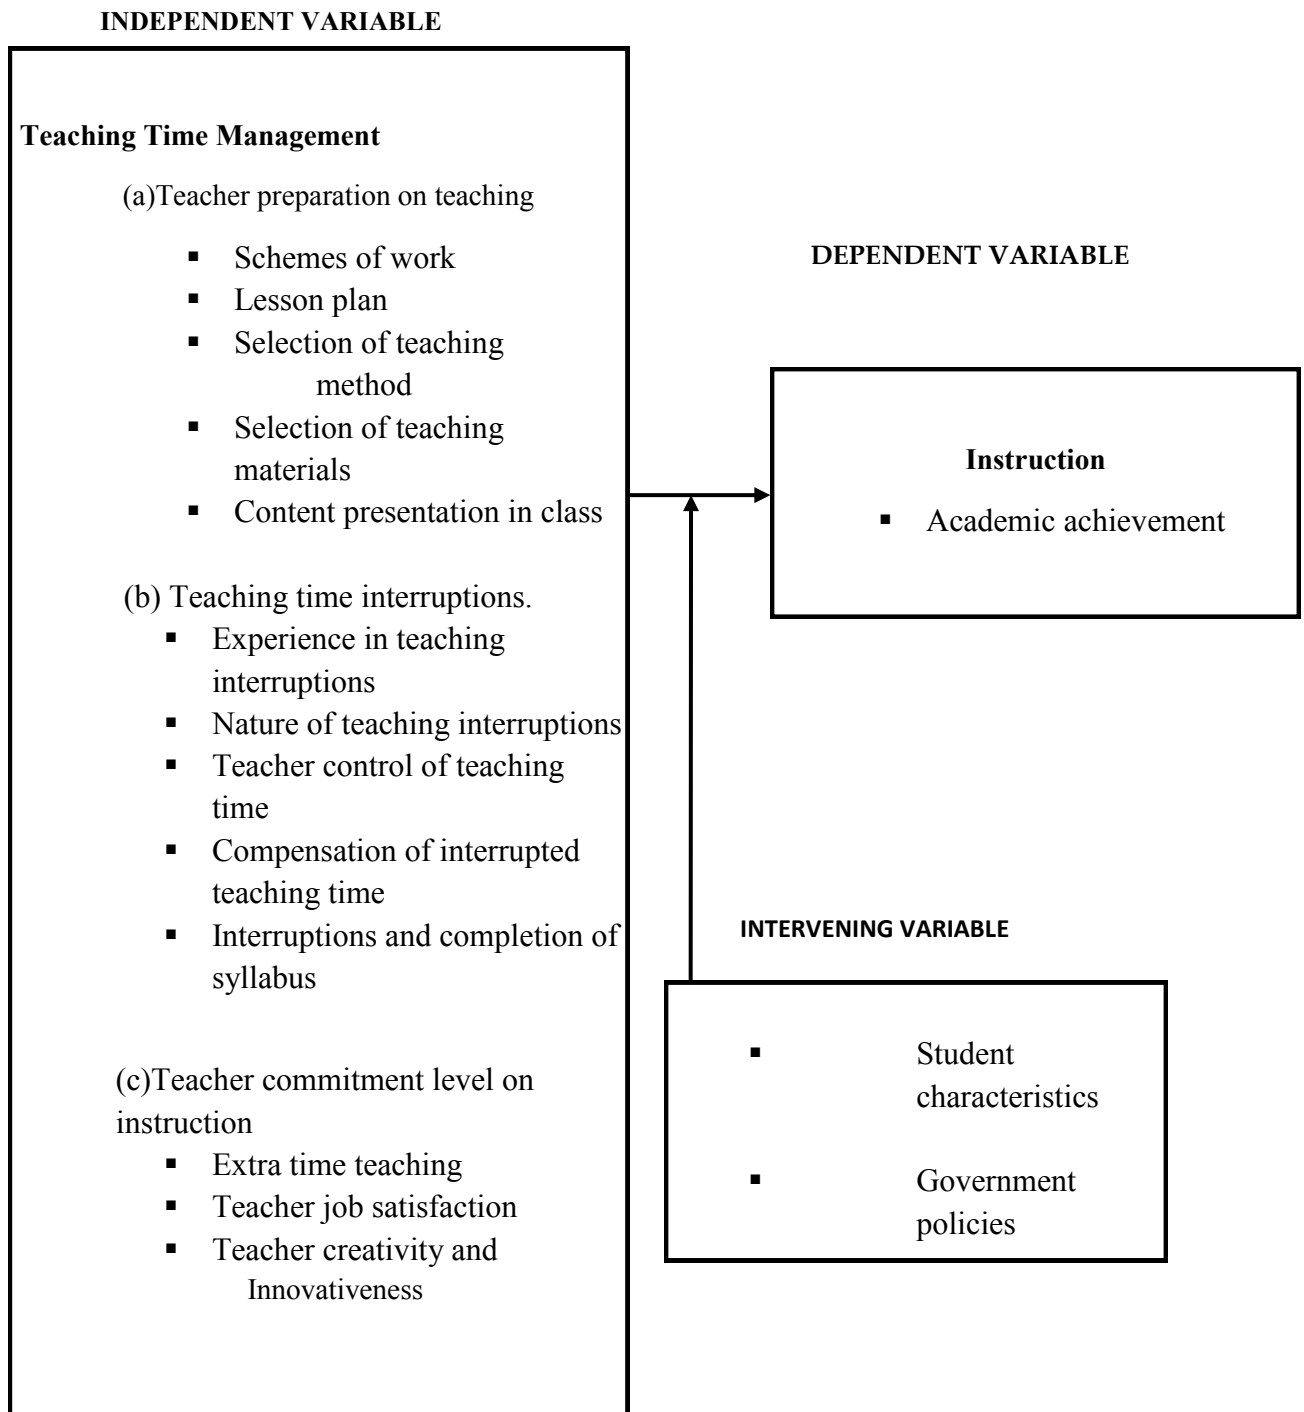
INDEPENDENT VARIABLE

Teaching Time Management

(a)Teacher preparation on teaching

- Schemes of work
- Lesson plan
- Selection of teaching method
- Selection of teaching materials
- Content presentation in class

(b) Teaching time interruptions.

- Experience in teaching interruptions
- Nature of teaching interruptions
- Teacher control of teaching time
- Compensation of interrupted teaching time
- Interruptions and completion of syllabus

(c)Teacher commitment level on instruction

- Extra time teaching
- Teacher job satisfaction
- Teacher creativity and Innovativeness

DEPENDENT VARIABLE

Instruction

- Academic achievement

INTERVENING VARIABLE

- Student characteristics
- Government policies